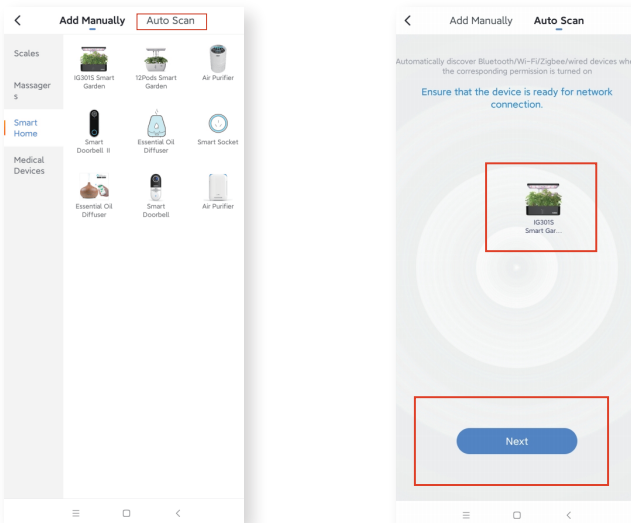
<

Add Manually

Auto Scan

Scales

Massagers

Smart Home

Medical Devices

IG301S Smart Garden

12Pods Smart Garden

Air Purifier

Smart Doorbell II

Essential Oil Diffuser

Smart Socket

Essential Oil Diffuser

Smart Doorbell

Air Purifier

<

Add Manually

Auto Scan

Automatically discover Bluetooth/Wi-Fi/Zigbee/wired devices whe the corresponding permission is turned on

Ensure that the device is ready for network connection.

IG301S Smart Gar...

Next